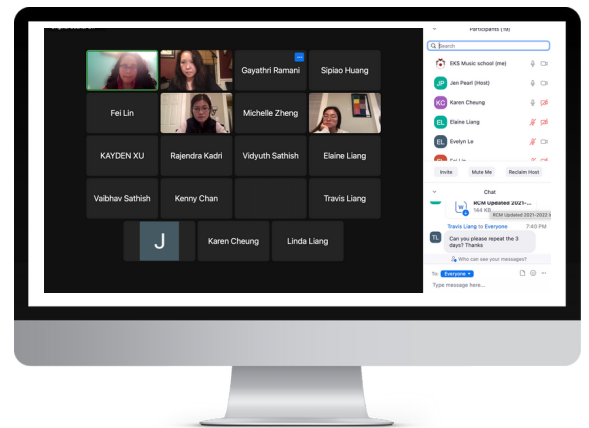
Participants (19)

Search

EKS Music school (me)

JP Jen Pearl (Host)

KC Karen Cheung

EL Elaine Liang

EL Evelyn Le

Invite Mute Me Reclaim Host

Chat

RCM Updated 2021-...
144 KB

RCM Updated 2021-2022 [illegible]

Travis Liang to Everyone 7:40 PM

TL Can you please repeat the 3 days? Thanks

Who can see your messages?

To: Everyone

Type message here...

Gayathri Ramani

Sipiao Huang

Fei Lin

Michelle Zheng

KAYDEN XU

Rajendra Kadri

Vidyuth Sathish

Elaine Liang

Vaibhav Sathish

Kenny Chan

Travis Liang

J

Karen Cheung

Linda Liang